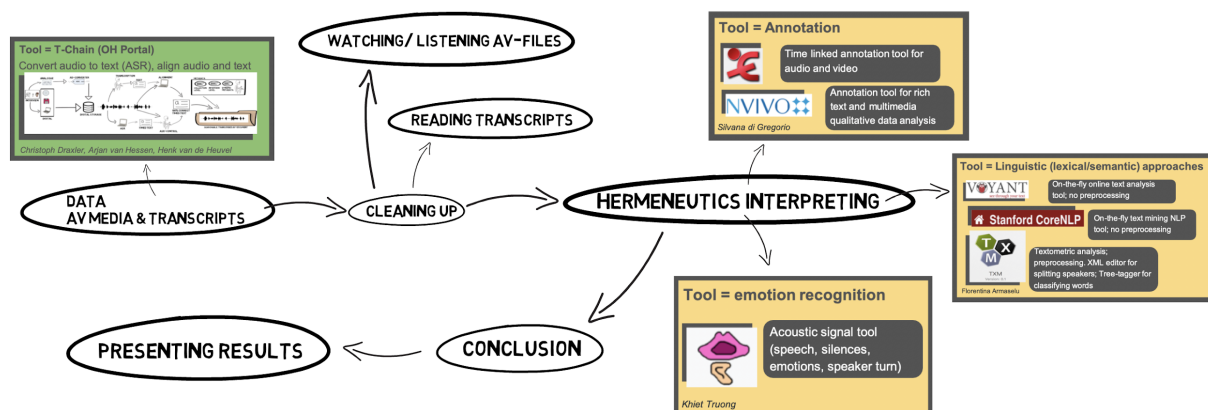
Tool = T-Chain (OH Portal)
Convert audio to text (ASR), align audio and text

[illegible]

Christoph Draxler, Arjan van Hessen, Henk van de Heuvel

WATCHING/ LISTENING AV-FILES

READING TRANSCRIPTS

DATA
AV MEDIA & TRANSCRIPTS

CLEANING UP

Tool = Annotation

Time linked annotation tool for audio and video

NVIVO

Annotation tool for rich text and multimedia qualitative data analysis

Silvana di Gregorio

HERMENEUTICS INTERPRETING

Tool = Linguistic (lexical/semantic) approaches

VOYANT

On-the-fly online text analysis tool; no preprocessing

Stanford CoreNLP

On-the-fly text mining NLP tool; no preprocessing

TXM

Textometric analysis; preprocessing. XML editor for splitting speakers; Tree-tagger for classifying words

Florentina Armaselu

Tool = emotion recognition

Acoustic signal tool (speech, silences, emotions, speaker turn)

Khiet Truong

PRESENTING RESULTS

CONCLUSION